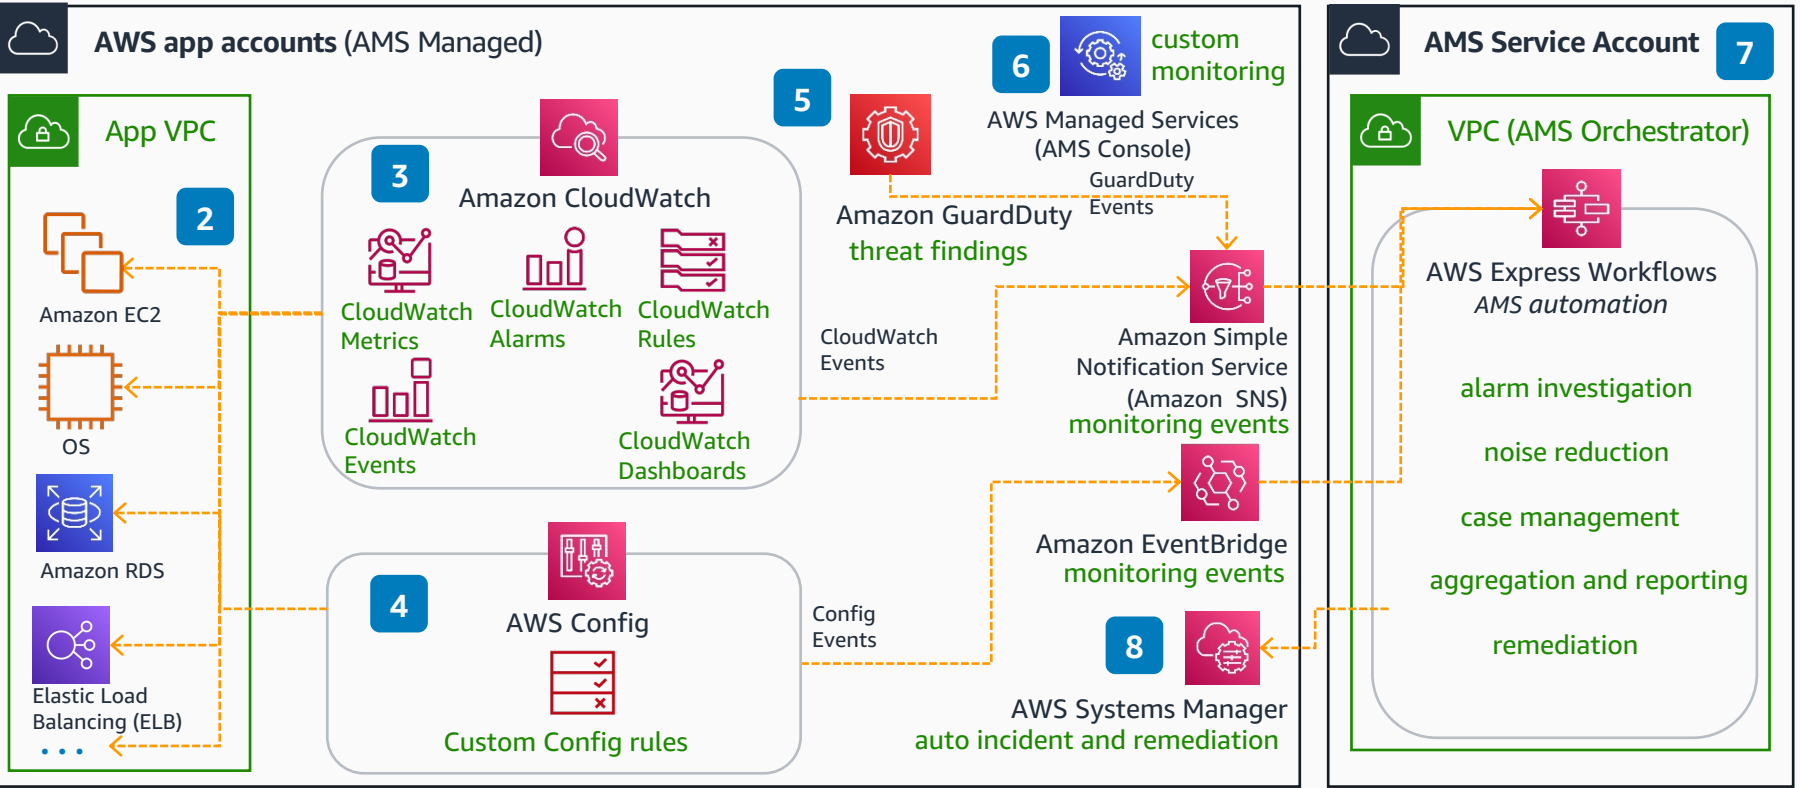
AWS app accounts (AMS Managed)

App VPC

2

Amazon EC2

OS

Amazon RDS

Elastic Load Balancing (ELB)

...

3

Amazon CloudWatch

CloudWatch Metrics

CloudWatch Alarms

CloudWatch Rules

CloudWatch Events

CloudWatch Dashboards

4

AWS Config

Custom Config rules

5

Amazon GuardDuty

threat findings

6

custom monitoring

AWS Managed Services (AMS Console)

GuardDuty Events

CloudWatch Events

Amazon Simple Notification Service (Amazon SNS)

monitoring events

Amazon EventBridge

monitoring events

Config Events

8

AWS Systems Manager

auto incident and remediation

AMS Service Account

7

VPC (AMS Orchestrator)

AWS Express Workflows

AMS automation

alarm investigation

noise reduction

case management

aggregation and reporting

remediation